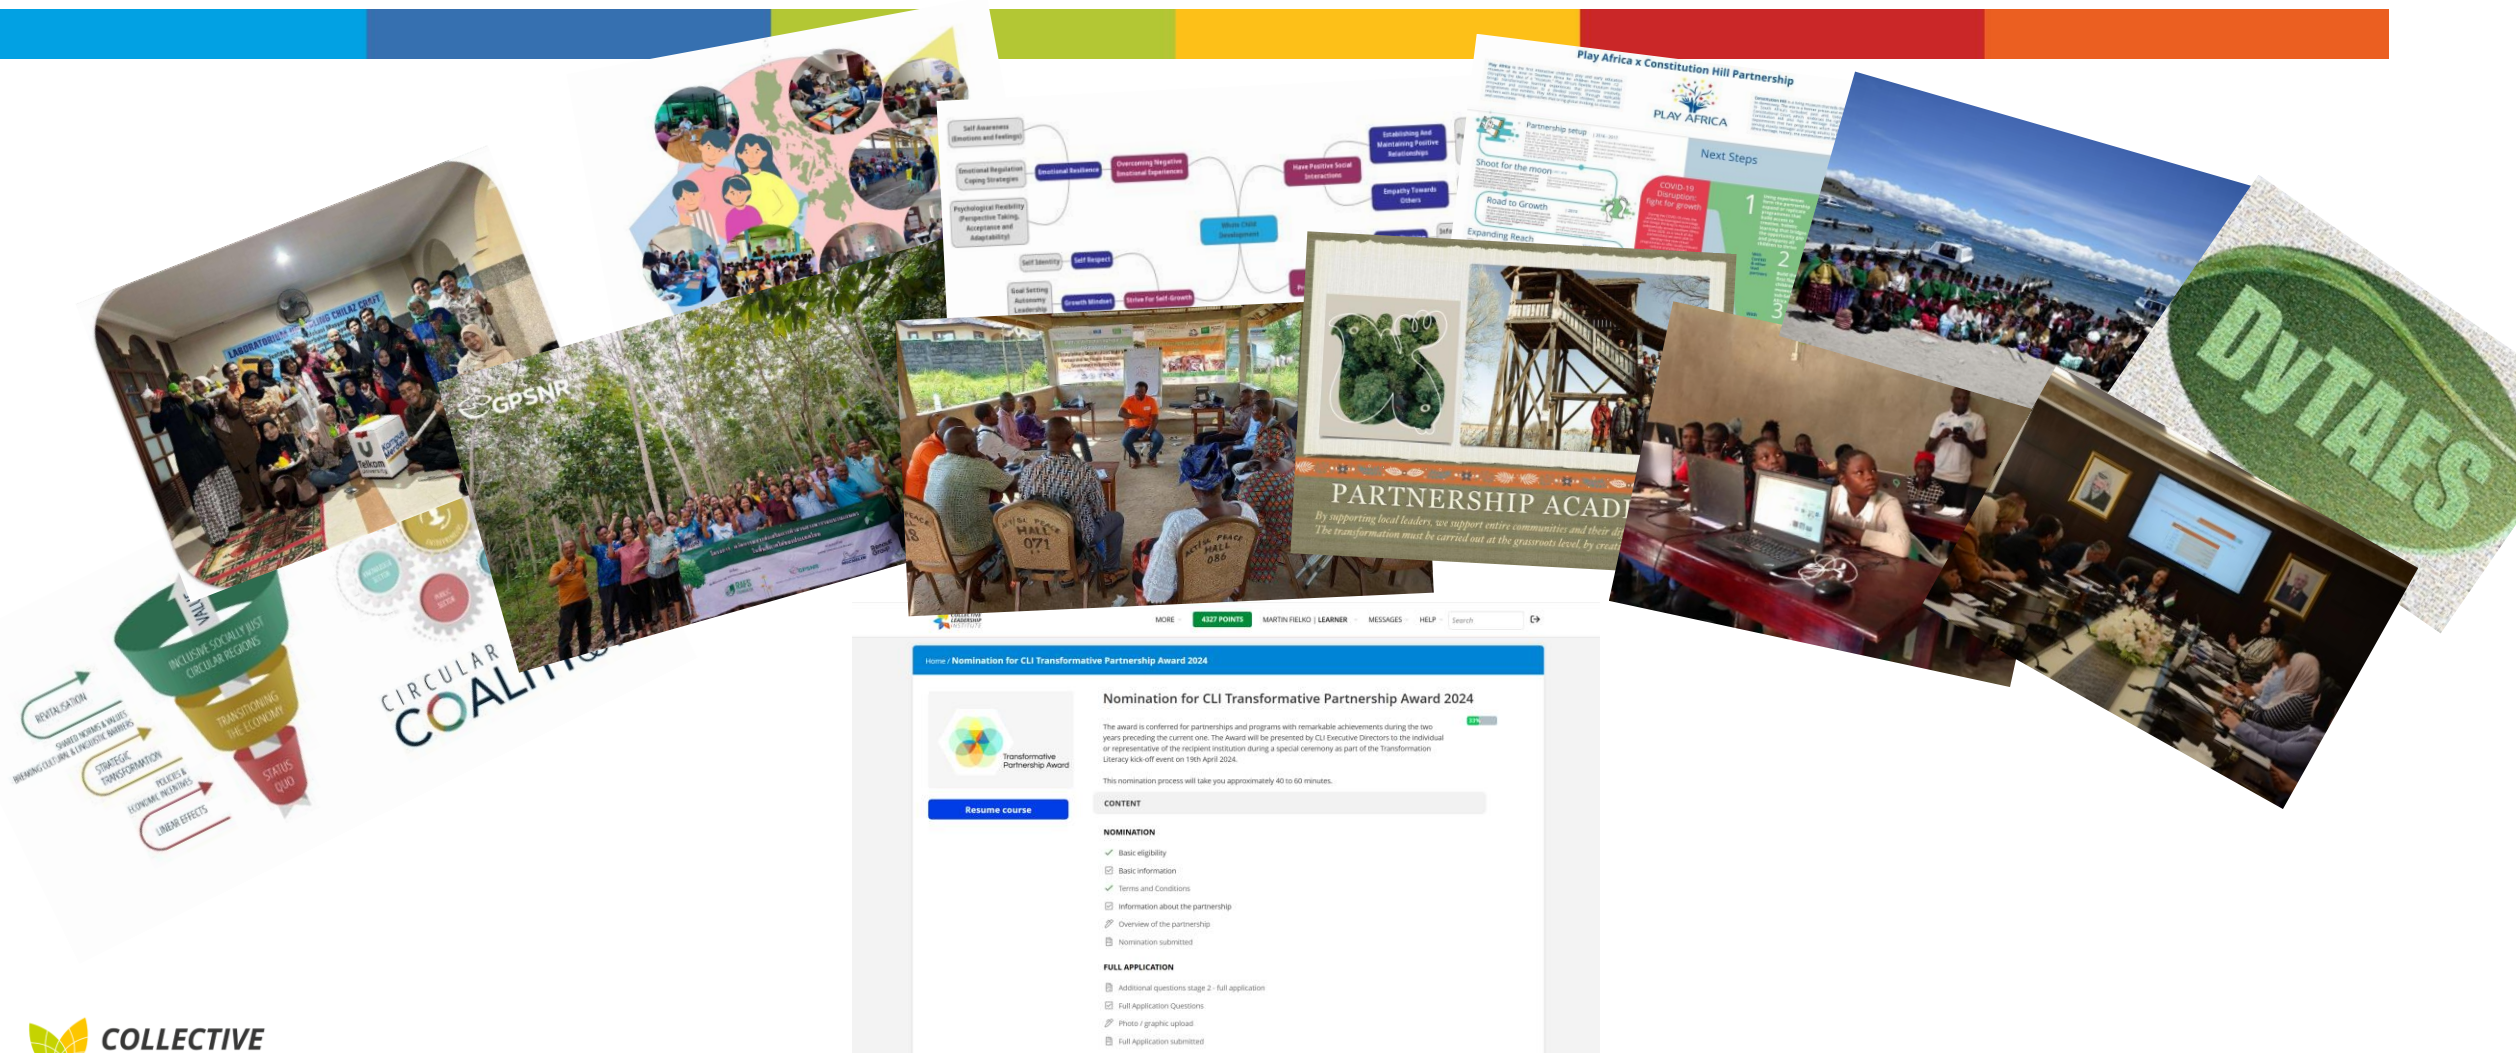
Self Awareness (Emotions and Feelings)

Emotional Regulation Coping Strategies

Emotional Resilience

Overcoming Negative Emotional Experiences

Psychological Flexibility (Perspective Taking, Acceptance and Adaptability)

Whole Child Development

Have Positive Social Interactions

Establishing And Maintaining Positive Relationships

Empathy Towards Others

Self Identity

Self Respect

Goal Setting Autonomy Leadership

Growth Mindset

Strive For Self-Growth

Play Africa x Constitution Hill Partnership

PLAY AFRICA

Partnership setup

Shoot for the moon

Road to Growth

Expanding Reach

Next Steps

COVID-19 Disruption: fight for growth

1

2

3

GPSNR

PARTNERSHIP ACAD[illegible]

By supporting local leaders, we support entire communities and their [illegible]
The transformation must be carried out at the grassroots level, by creati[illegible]

PEACE HALL 071

PEACE HALL 086

DyTAES

LABORATORIUM

Telkom University

CIRCULAR COALITI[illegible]

INCLUSIVE SOCIALLY JUST CIRCULAR REGIONS

TRANSITIONING THE ECONOMY

STATUS QUO

REVITALISATION

SHARED NORMS & VALUES

BREAKING CULTURAL & LINGUISTIC BARRIERS

STRATEGIC TRANSFORMATION

POLICIES & ECONOMIC INCENTIVES

LINEAR EFFECTS

COLLECTIVE LEADERSHIP INSTITUTE

MORE

4327 POINTS

MARTIN FIELKO | LEARNER

MESSAGES

HELP

Search

Home / Nomination for CLI Transformative Partnership Award 2024

Nomination for CLI Transformative Partnership Award 2024

The award is conferred for partnerships and programs with remarkable achievements during the two years preceding the current one. The Award will be presented by CLI Executive Directors to the individual or representative of the recipient institution during a special ceremony as part of the Transformation Literacy kick-off event on 19th April 2024.

This nomination process will take you approximately 40 to 60 minutes.

Transformative Partnership Award

Resume course

CONTENT

NOMINATION

Basic eligibility

Basic information

Terms and Conditions

Information about the partnership

Overview of the partnership

Nomination submitted

FULL APPLICATION

Additional questions stage 2 - full application

Full Application Questions

Photo / graphic upload

Full Application submitted

COLLECTIVE